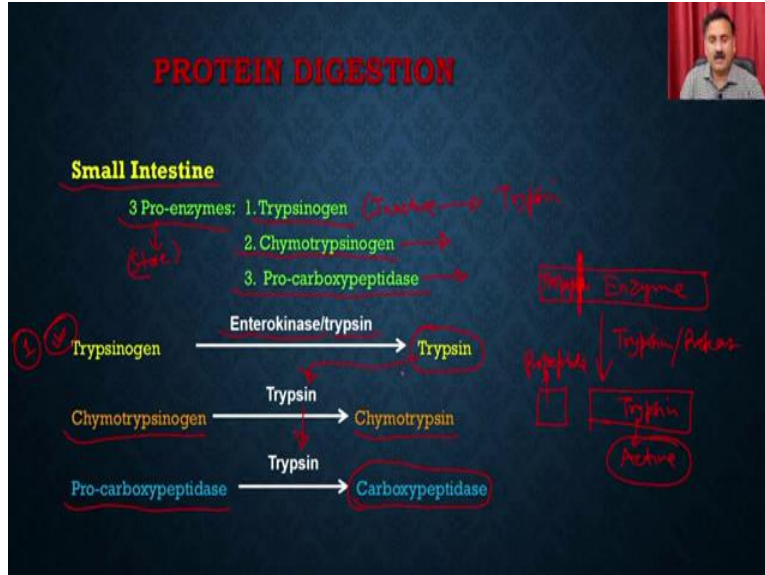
PROTEIN DIGESTION

Small Intestine

3 Pro-enzymes: 1. Trypsinogen (Inactive) → Trypsin

(Stor.)

2. Chymotrypsinogen →

3. Pro-carboxypeptidase →

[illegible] Enzyme

Trypsinogen —Enterokinase/trypsin→ Trypsin

Trypsin/Protease

Peptide

Chymotrypsinogen —Trypsin→ Chymotrypsin

Trypsin

Active

Pro-carboxypeptidase —Trypsin→ Carboxypeptidase